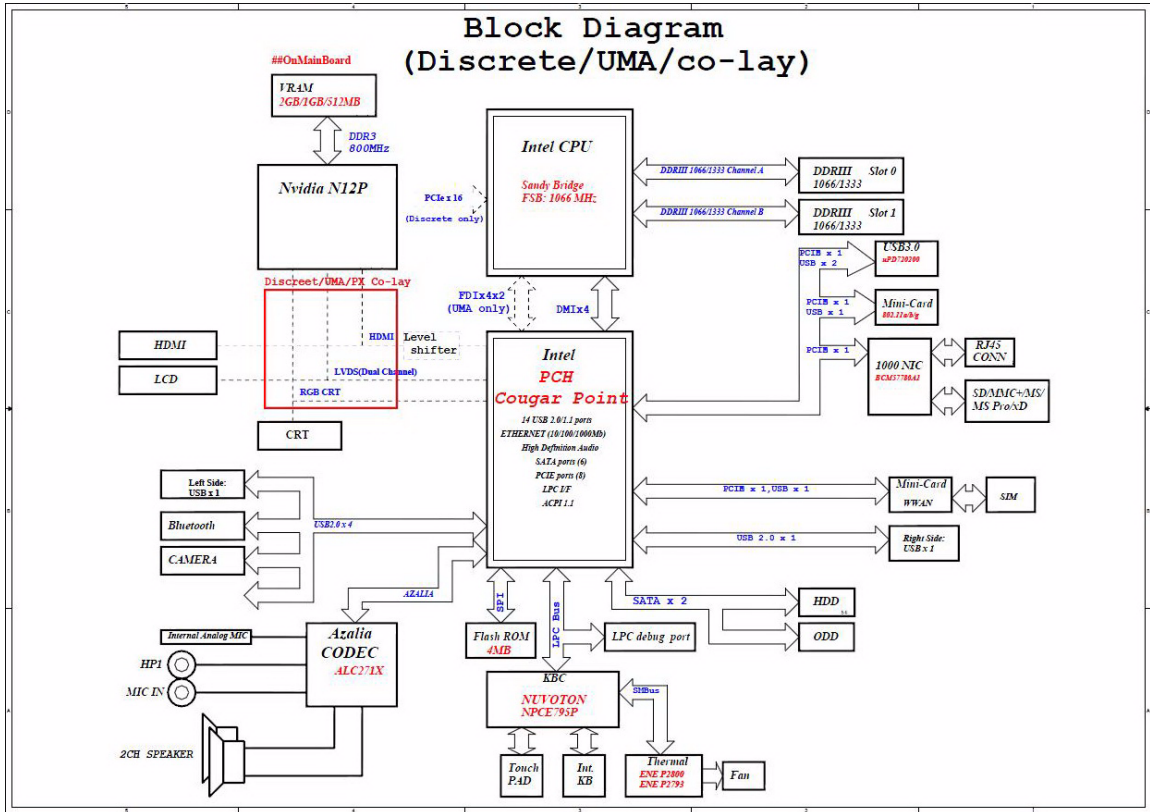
Block Diagram
(Discrete/UMA/co-lay)

##OnMainBoard

VRAM
2GB/1GB/512MB

DDR3
800MHz

Nvidia N12P

PCIe x 16
(Discrete only)

Intel CPU
Sandy Bridge
FSB: 1066 MHz

DDRIII 1066/1333 Channel A
DDRIII 1066/1333
Slot 0

DDRIII 1066/1333 Channel B
DDRIII 1066/1333
Slot 1

PCIE x 1
USB x 2
USB3.0
uPD720200

PCIE x 1
USB x 1
Mini-Card
802.11a/b/g

PCIE x 1
1000 NIC
BCM57780A1

RJ45
CONN

SD/MMC+/MS/
MS Pro/xD

Discreet/UMA/PX Co-lay

FDIx4x2
(UMA only)

DMIx4

HDMI
HDMI
Level
shifter

LCD
LVDS(Dual Channel)

RGB CRT
CRT

Intel
PCH
Cougar Point
14 USB 2.0/1.1 ports
ETHERNET (10/100/1000Mb)
High Definition Audio
SATA ports (6)
PCIE ports (8)
LPC I/F
ACPI 1.1

Left Side:
USB x 1

Bluetooth
USB2.0 x 4

CAMERA

PCIE x 1,USB x 1
Mini-Card
WWAN
SIM

USB 2.0 x 1
Right Side:
USB x 1

AZALIA

SPI

LPC Bus

SATA x 2
HDD
ODD

Internal Analog MIC
Azalia
CODEC
ALC271X

HP1
MIC IN

Flash ROM
4MB

LPC debug port

2CH SPEAKER

KBC
NUVOTON
NPCE795P

SMBus

Touch
PAD

Int.
KB

Thermal
ENE P2800
ENE P2793

Fan